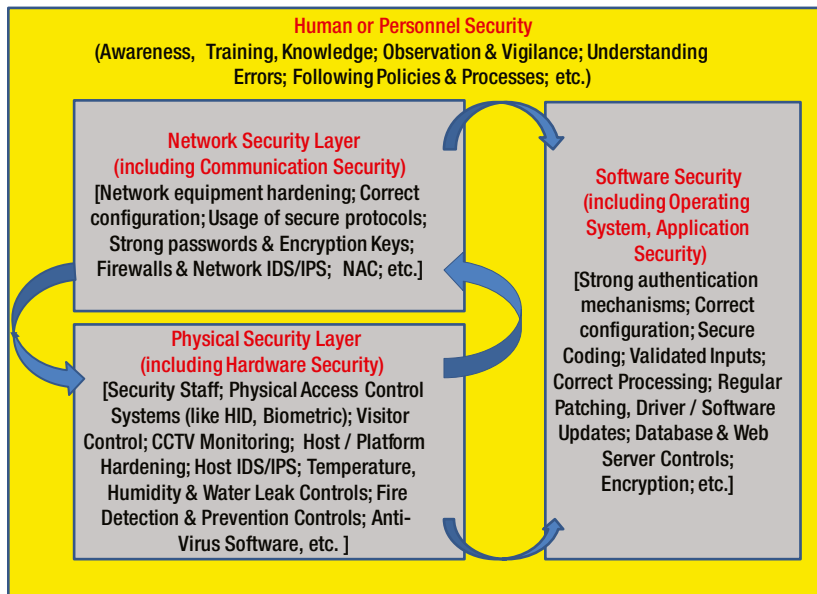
Human or Personnel Security
(Awareness, Training, Knowledge; Observation & Vigilance; Understanding Errors; Following Policies & Processes; etc.)

Network Security Layer
(including Communication Security)
[Network equipment hardening; Correct configuration; Usage of secure protocols; Strong passwords & Encryption Keys; Firewalls & Network IDS/IPS; NAC; etc.]

Physical Security Layer
(including Hardware Security)
[Security Staff; Physical Access Control Systems (like HID, Biometric); Visitor Control; CCTV Monitoring; Host / Platform Hardening; Host IDS/IPS; Temperature, Humidity & Water Leak Controls; Fire Detection & Prevention Controls; Anti-Virus Software, etc. ]

Software Security
(including Operating System, Application Security)
[Strong authentication mechanisms; Correct configuration; Secure Coding; Validated Inputs; Correct Processing; Regular Patching, Driver / Software Updates; Database & Web Server Controls; Encryption; etc.]